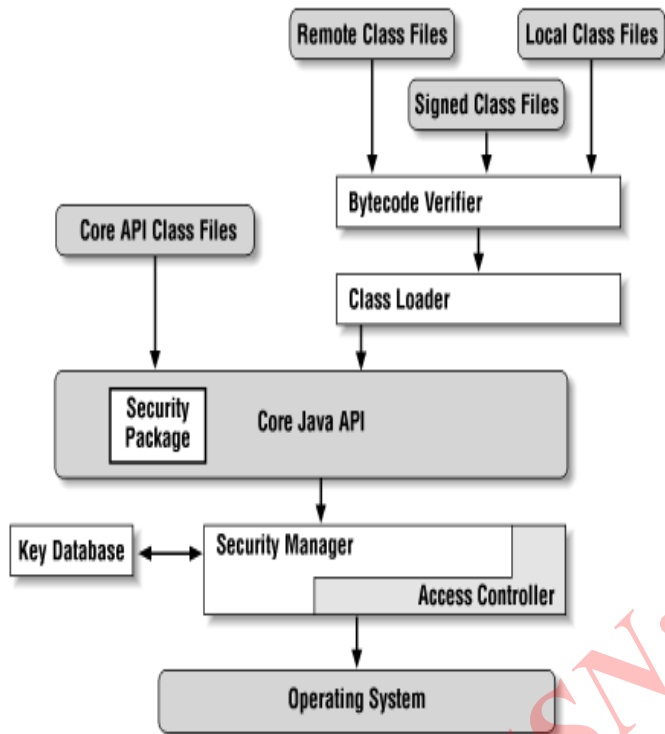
Remote Class Files

Local Class Files

Signed Class Files

Bytecode Verifier

Core API Class Files

Class Loader

Security Package

Core Java API

Key Database

Security Manager

Access Controller

Operating System